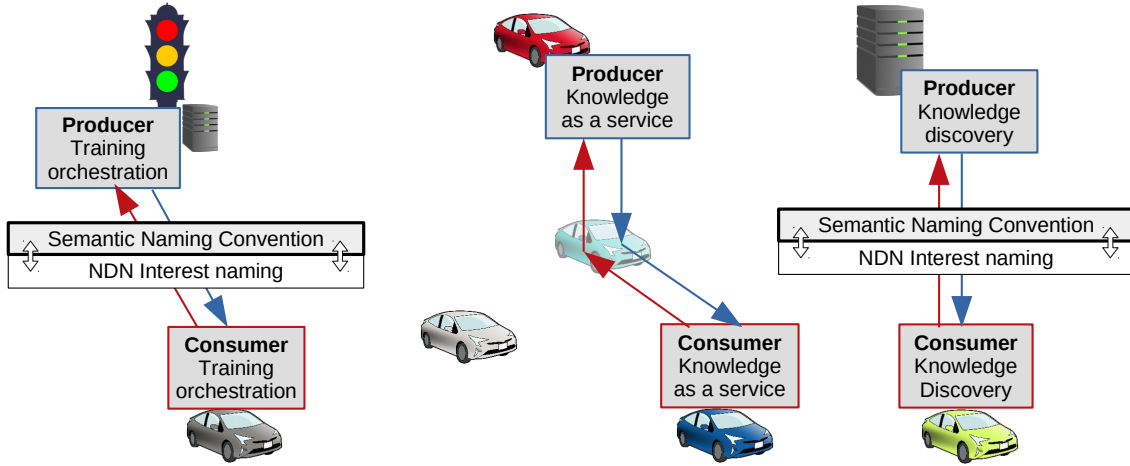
Producer
Training orchestration

Semantic Naming Convention

NDN Interest naming

Consumer
Training orchestration

Producer
Knowledge as a service

Consumer
Knowledge as a service

Producer
Knowledge discovery

Semantic Naming Convention

NDN Interest naming

Consumer
Knowledge Discovery